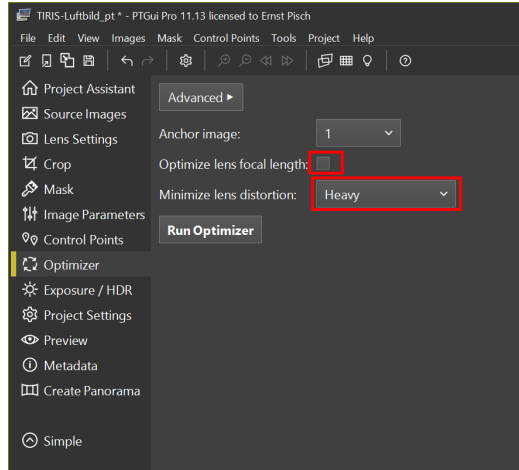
TIRIS-Luftbild_pt * - PTGui Pro 11.13 licensed to Ernst Pisch

File Edit View Images Mask Control Points Tools Project Help

Project Assistant
Source Images
Lens Settings
Crop
Mask
Image Parameters
Control Points
Optimizer
Exposure / HDR
Project Settings
Preview
Metadata
Create Panorama

Simple

Advanced ▸

Anchor image: 1

Optimize lens focal length:

Minimize lens distortion: Heavy

Run Optimizer